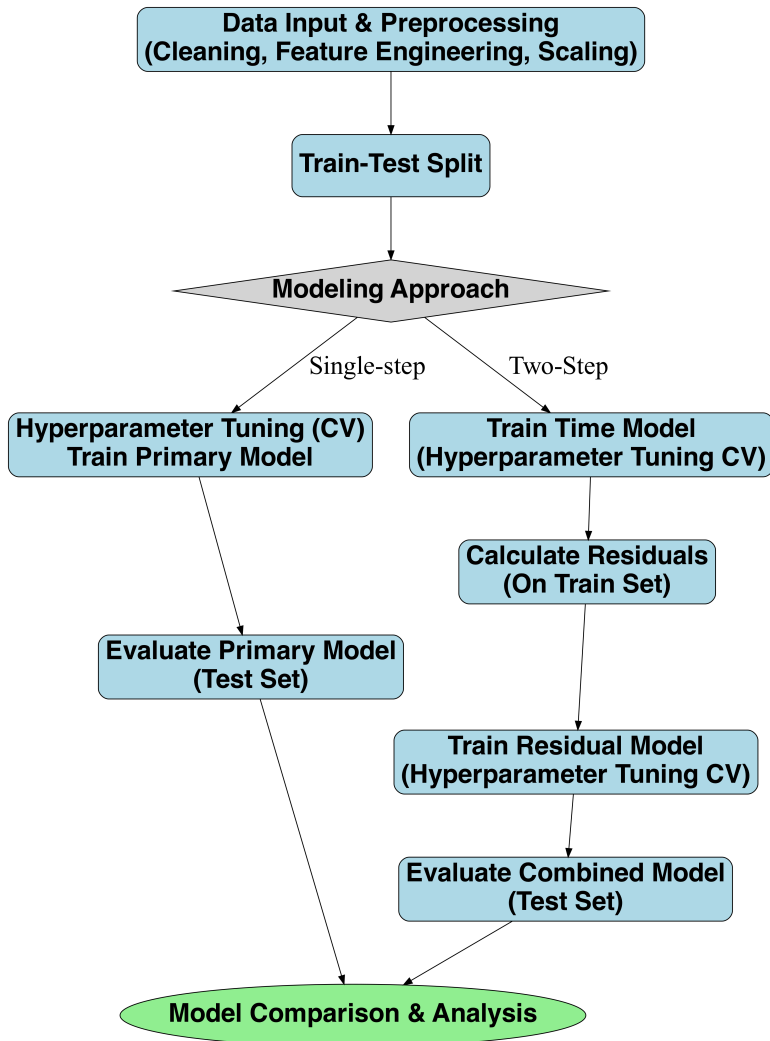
Data Input & Preprocessing
(Cleaning, Feature Engineering, Scaling)

Train-Test Split

Modeling Approach

Single-step

Two-Step

Hyperparameter Tuning (CV)
Train Primary Model

Train Time Model
(Hyperparameter Tuning CV)

Calculate Residuals
(On Train Set)

Evaluate Primary Model
(Test Set)

Train Residual Model
(Hyperparameter Tuning CV)

Evaluate Combined Model
(Test Set)

Model Comparison & Analysis